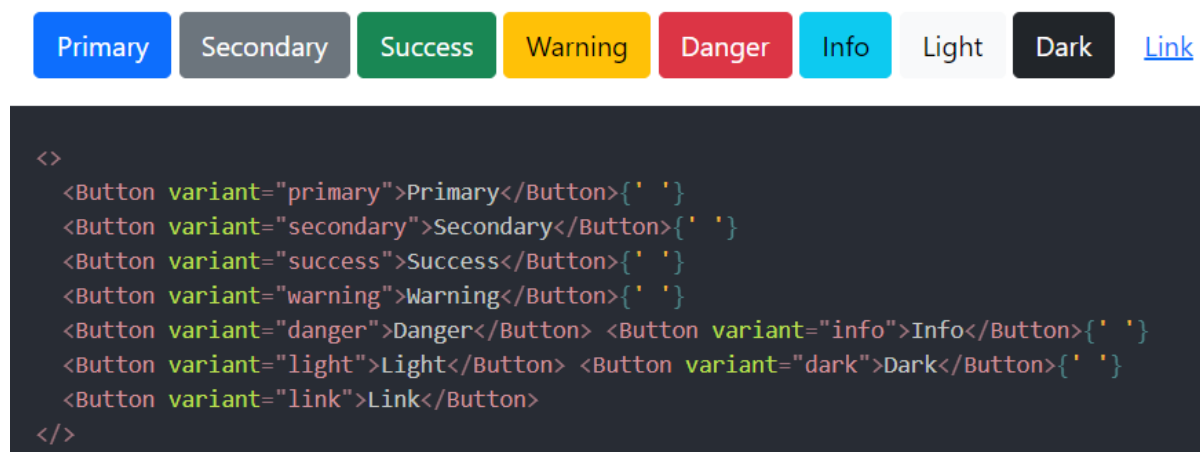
Primary Secondary Success Warning Danger Info Light Dark Link

```
<>
  <Button variant="primary">Primary</Button>{' '}
  <Button variant="secondary">Secondary</Button>{' '}
  <Button variant="success">Success</Button>{' '}
  <Button variant="warning">Warning</Button>{' '}
  <Button variant="danger">Danger</Button> <Button variant="info">Info</Button>{' '}
  <Button variant="light">Light</Button> <Button variant="dark">Dark</Button>{' '}
  <Button variant="link">Link</Button>
</>
```